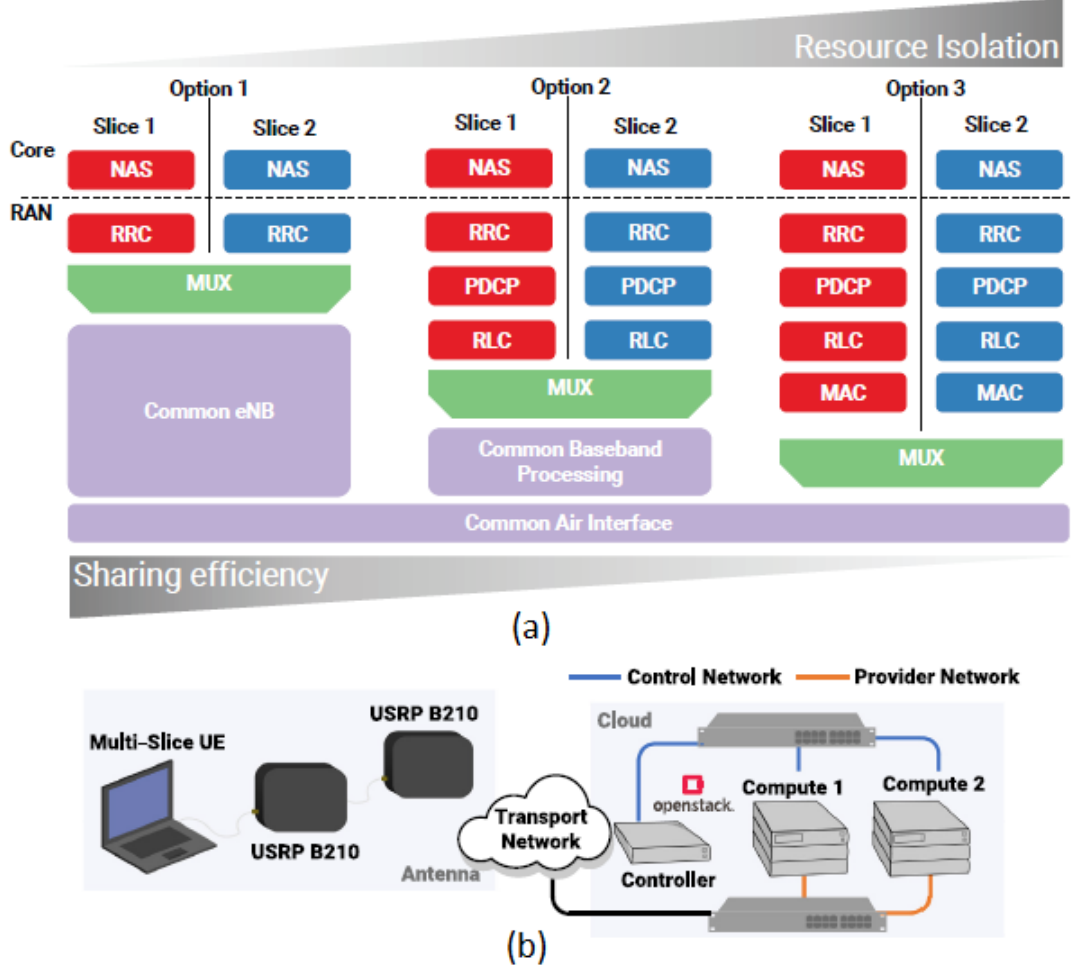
Resource Isolation

Option 1

Slice 1

Slice 2

Core

NAS

NAS

RAN

RRC

RRC

MUX

Common eNB

Option 2

Slice 1

Slice 2

NAS

NAS

RRC

RRC

PDCP

PDCP

RLC

RLC

MUX

Common Baseband Processing

Option 3

Slice 1

Slice 2

NAS

NAS

RRC

RRC

PDCP

PDCP

RLC

RLC

MAC

MAC

MUX

Common Air Interface

Sharing efficiency

(a)

Control Network

Provider Network

Multi-Slice UE

USRP B210

USRP B210

Antenna

Transport Network

Cloud

openstack.

Compute 1

Compute 2

Controller

(b)